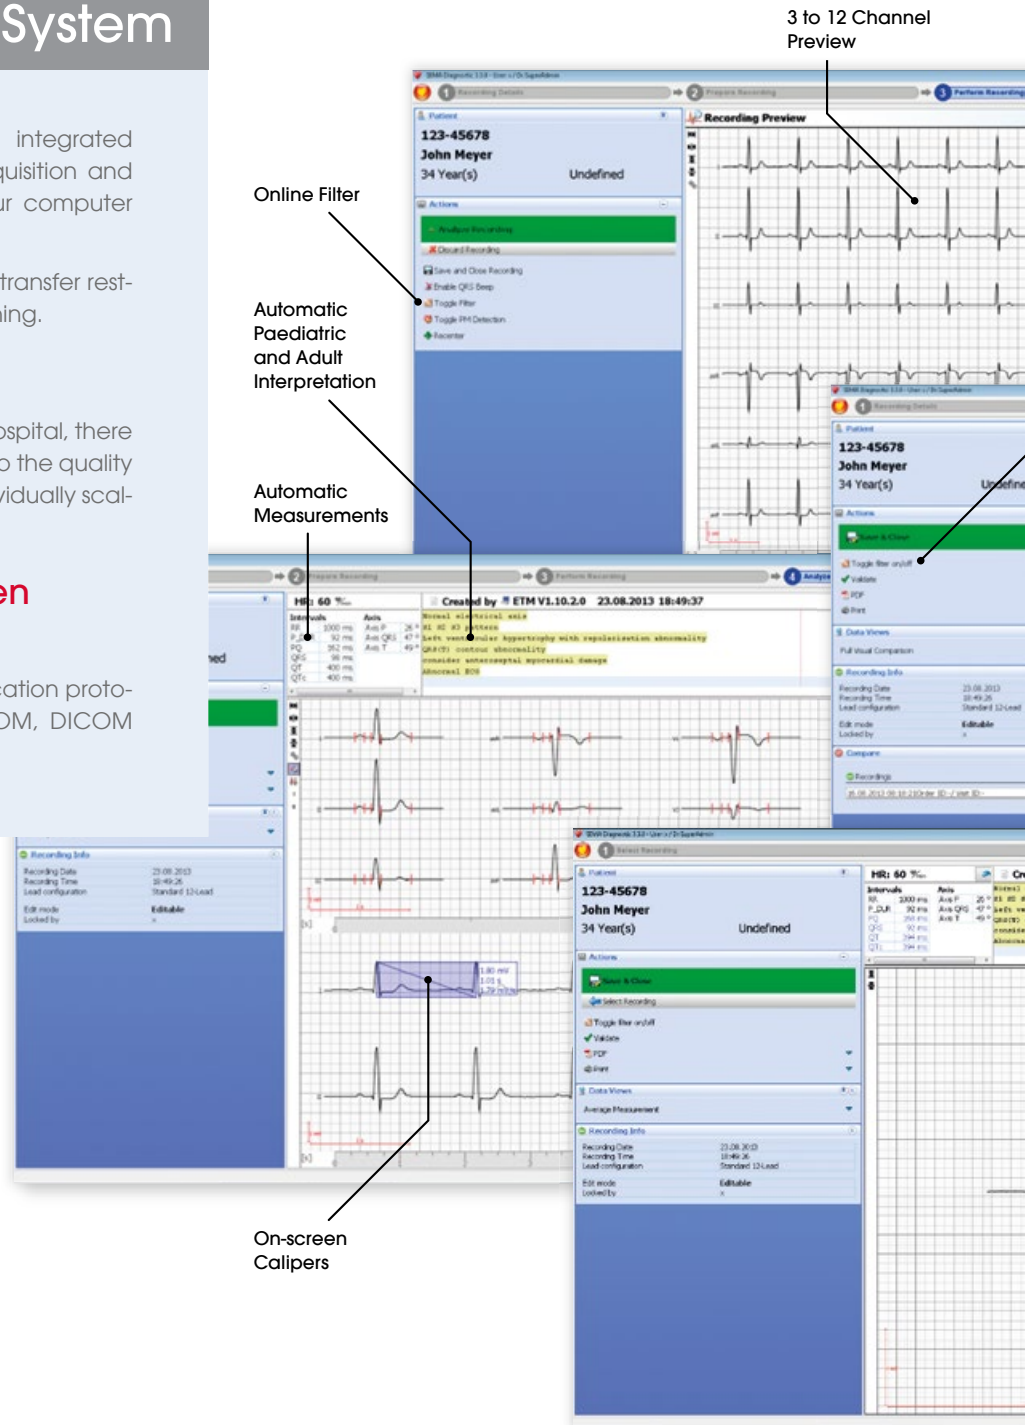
System

integrated quisition and ur computer

transfer resting.

ospital, there o the quality vidually scal-

en

cation proto-OM, DICOM

3 to 12 Channel Preview

Online Filter

Automatic Paediatric and Adult Interpretation

Automatic Measurements

On-screen Calipers

Recording Details

Prepare Recording

Perform Recording

Patient

123-45678
John Meyer
34 Year(s) Undefined

Actions

Analyse Recording

Discard Recording

Save and Close Recording

Enable QRS Beep

Toggle Filter

Toggle PM Detection

Recenter

Recording Preview

123-45678
John Meyer
34 Year(s) Undefine

Save & Close

Toggle filter on/off

Validate

PDF

Print

Data Views

Full Visual Comparison

Recording Info

Recording Date 23.08.2013
Recording Time 18:49:26
Lead configuration Standard 12-Lead
Edit mode Editable
Locked by

Compare

Recordings

HR: 60

Created by ETM V1.10.2.0 23.08.2013 18:49:37

Intervals Axis
RR 1000 ms Axis P 26°
P 92 ms Axis QRS 47°
PQ 152 ms Axis T 49°
QRS 98 ms
QT 400 ms
QTc 400 ms

Normal electrical axis
left ventricular hypertrophy with repolarisation abnormality
consider anteroseptal myocardial damage
Abnormal ECG

Analyse

1.80 mV
1.03 s

Select Recording

123-45678
John Meyer
34 Year(s) Undefined

Save & Close

Select Recording

Toggle filter on/off

Validate

PDF

Print

Data Views

Average Measurement

Recording Info

Recording Date 23.08.2013
Recording Time 18:49:26
Lead configuration Standard 12-Lead
Edit mode Editable
Locked by

HR: 60